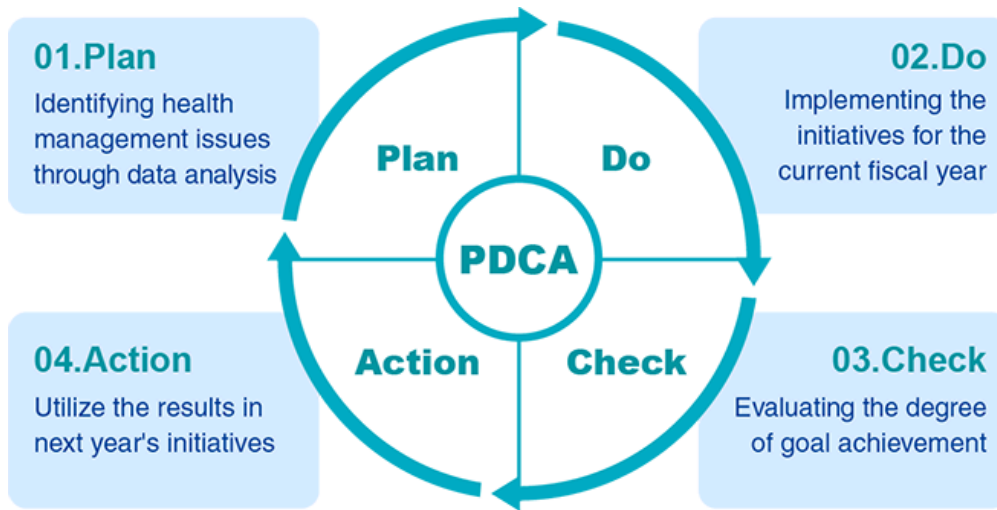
01.Plan
Identifying health management issues through data analysis

02.Do
Implementing the initiatives for the current fiscal year

Plan

Do

PDCA

Action

Check

04.Action
Utilize the results in next year's initiatives

03.Check
Evaluating the degree of goal achievement